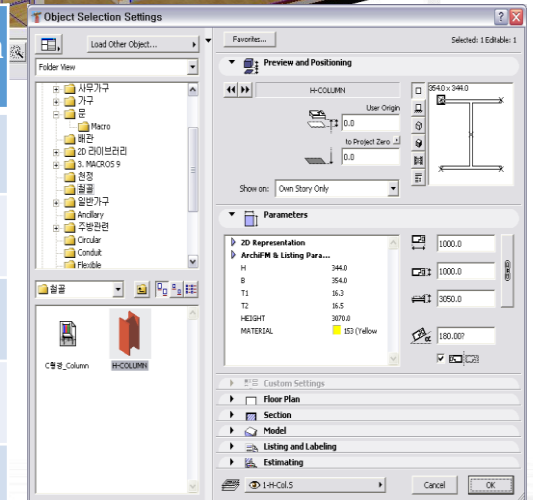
Object Selection Settings

Load Other Object...

Favorites...

Selected: 1 Editable: 1

Folder View

사무가구
가구
문
Macro
배관
2D 라이브러리
3. MACROS 9
천정
철골
일반가구
Ancillary
주방관련
Circular
Conduit
Flexible

철골

C형강_Column
H-COLUMN

Preview and Positioning

H-COLUMN

User Origin

0.0

to Project Zero

0.0

354.0 x 344.0

Show on: Own Story Only

Parameters

2D Representation
ArchiFM & Listing Para...

| H | 344.0 |
|---|---|
| B | 354.0 |
| T1 | 16.3 |
| T2 | 16.5 |
| HEIGHT | 3070.0 |
| MATERIAL | 153 (Yellow |

1000.0
1000.0
3050.0
180.00°

Custom Settings
Floor Plan
Section
Model
Listing and Labeling
Estimating

1-H-Col.5

Cancel

OK